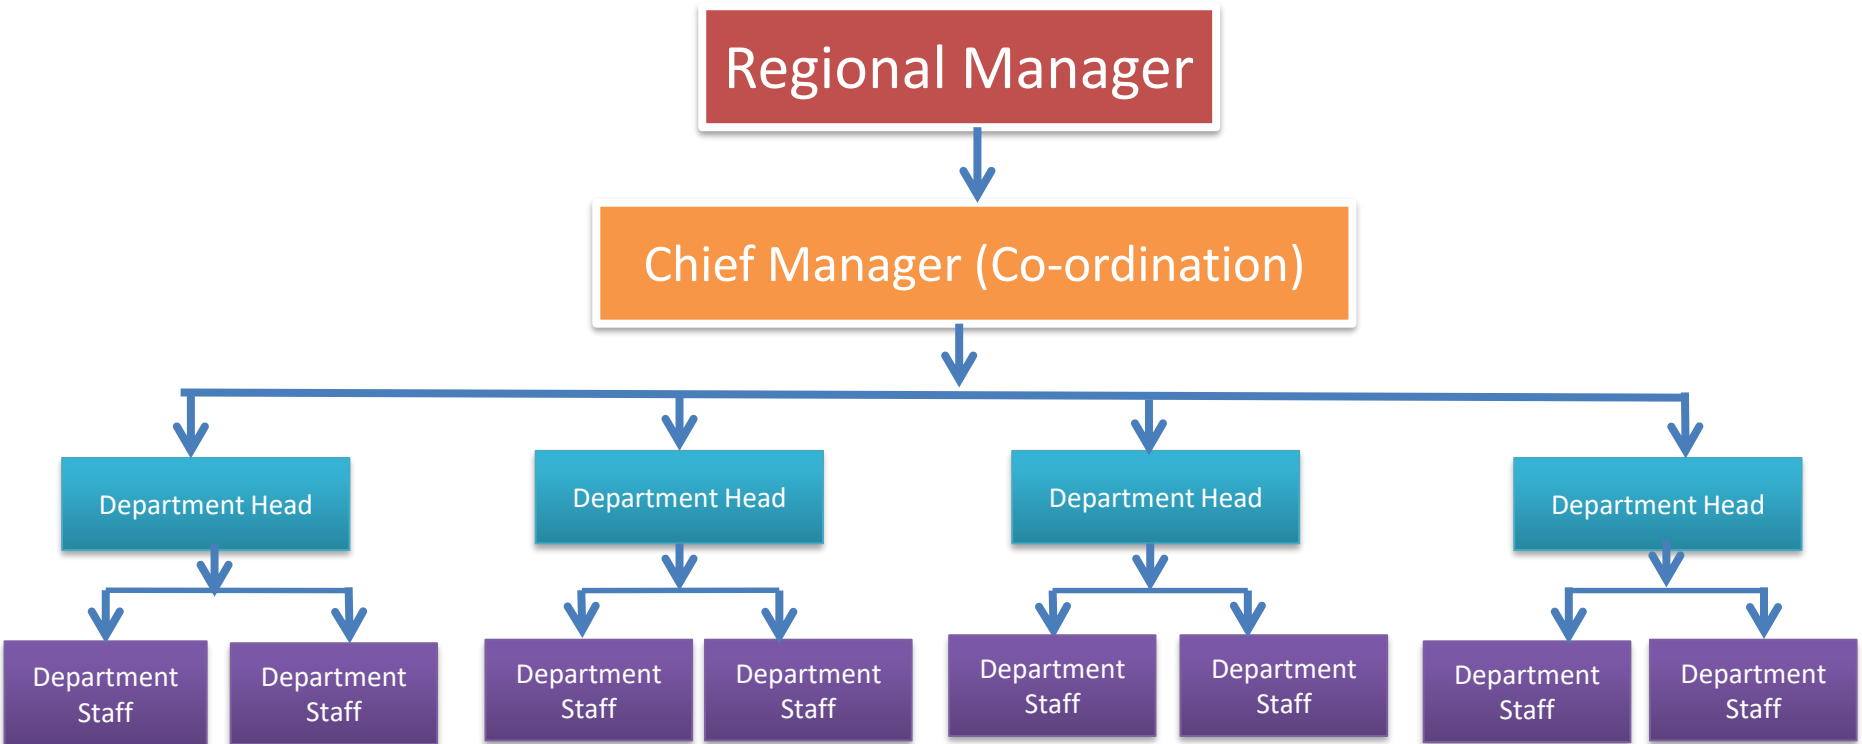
Regional Manager

Chief Manager (Co-ordination)

Department Head

Department Head

Department Head

Department Head

Department Staff

Department Staff

Department Staff

Department Staff

Department Staff

Department Staff

Department Staff

Department Staff